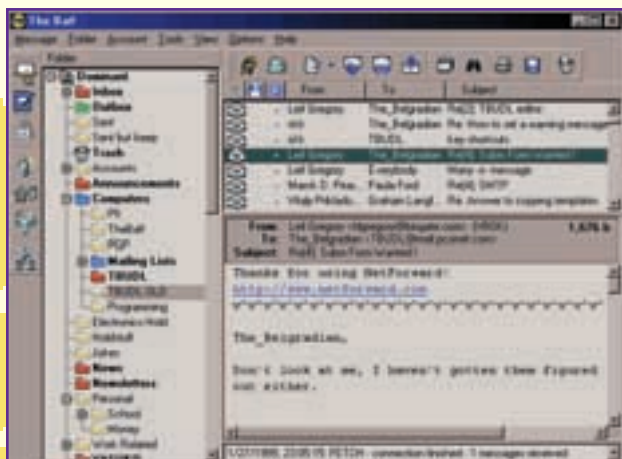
The Bat!

Message Folder Account Tools View Options Help

Folder

Document
Inbox
Outbox
Sent
Sent but keep
Trash
Accounts
Announcements
Computers
PI
TheBat!
PGP
Mailing Lists
TBUDL
TBUDL OLD
Programming
Electronics Hobb
Hobbit
Jokes
News
Newsletters
Personal
School
Money
Work Related

From | To | Subject

Leif Gregory | The_Belgradian | Re[2]: TBUDL editor
ws | The_Belgradian | Re: How to set a warning message
ws | TBUDL | key shortcuts
Leif Gregory | The_Belgradian | Re[4]: Subscribe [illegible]
Leif Gregory | Everybody | Warp-in message
Marck D. Pea... | Paula Ford | Re[4]: SMTP
Vitaly Pikilaris... | Graham Langl... | Re: Answer to copying templates

From: Leif Gregory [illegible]
To: The_Belgradian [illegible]
Subject: Re[4]: Subscribe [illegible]
1,676 b

Thanks for using NetForeward!
http://www.netforeward.com

The_Belgradian,

Don't look at me, I haven't gotten them figured out either.

1/27/1998, 22:05:15 FETCH - connection finished: 1 messages received